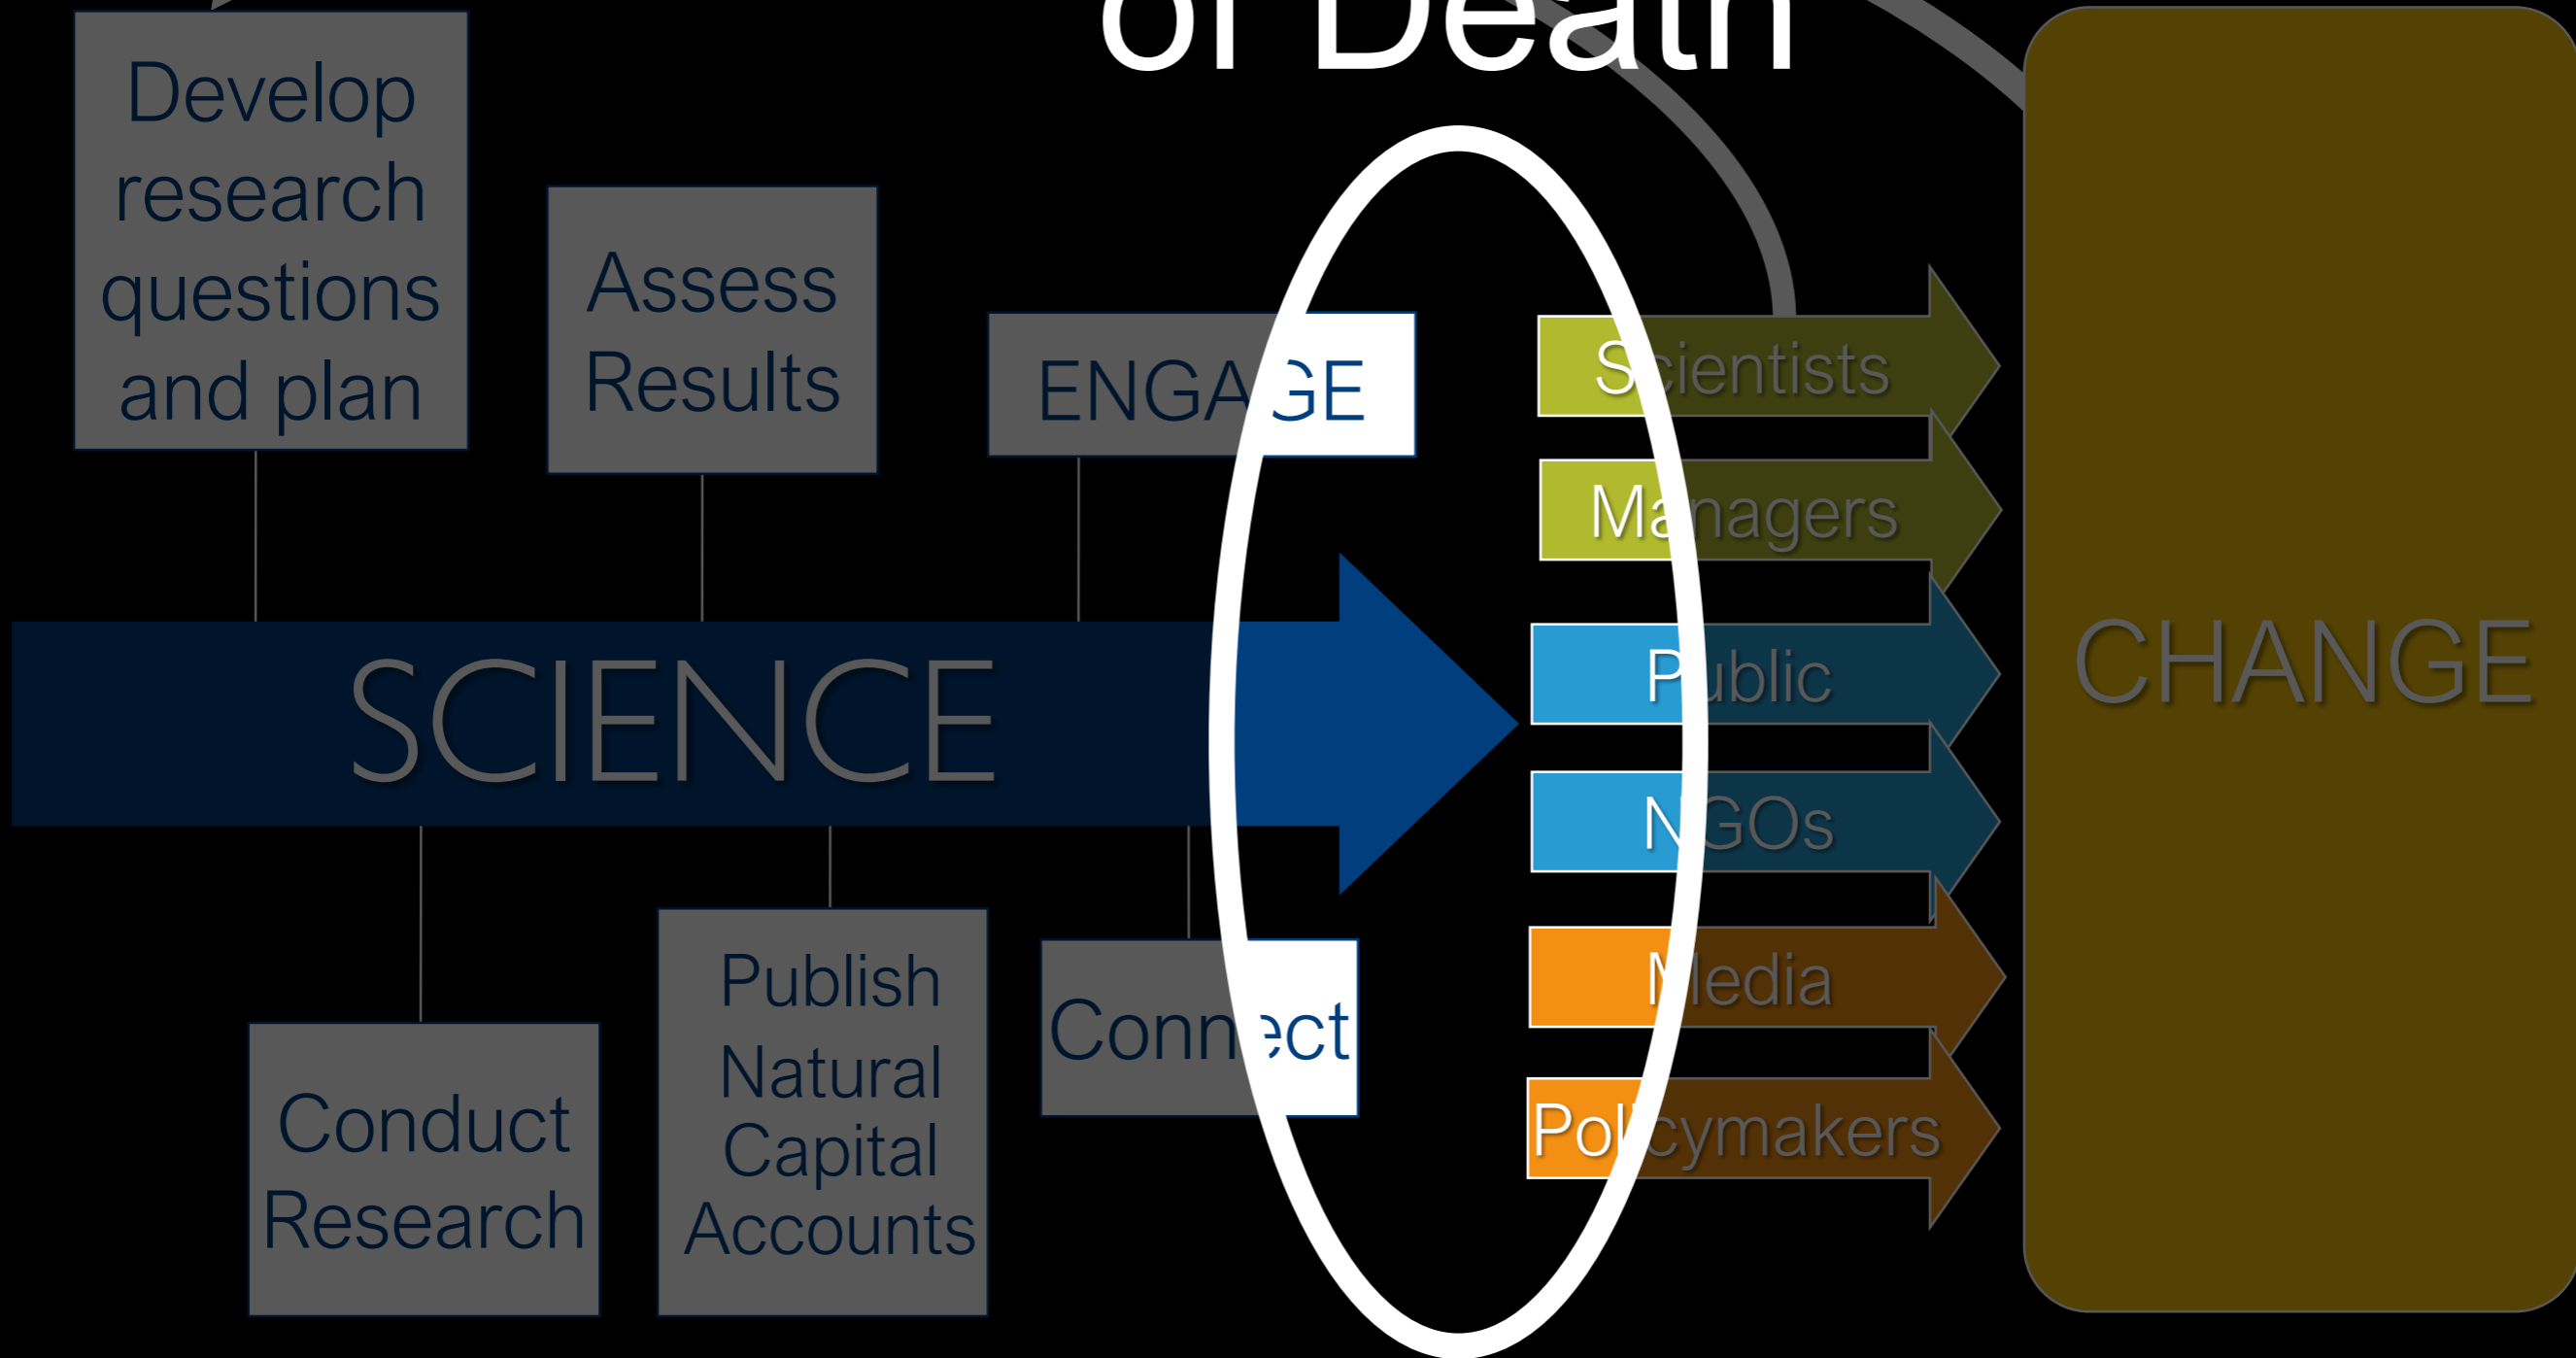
of Death

Develop research questions and plan

Assess Results

ENGAGE

SCIENCE

Conduct Research

Publish Natural Capital Accounts

Connect

Scientists

Managers

Public

NGOs

Media

Policymakers

CHANGE